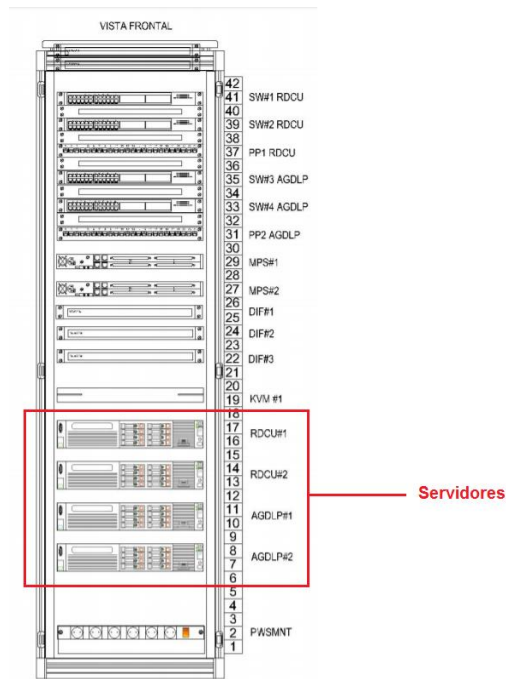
VISTA FRONTAL

42
41 SW#1 RDCU
40
39 SW#2 RDCU
38
37 PP1 RDCU
36
35 SW#3 AGDLP
34
33 SW#4 AGDLP
32
31 PP2 AGDLP
30
29 MPS#1
28
27 MPS#2
26
25 DIF#1
24 DIF#2
23
22 DIF#3
21
20
19 KVM #1
18
17
16 RDCU#1
15
14
13 RDCU#2
12
11
10 AGDLP#1
9
8
7 AGDLP#2
6
5
4
3
2 PWSMNT
1

Servidores